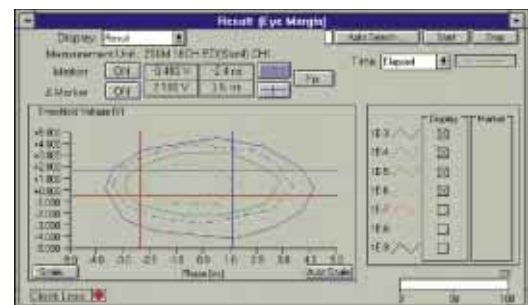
Result (Eye Margin)

Display: Result

Auto Search | Start | Stop

Measurement Unit: 250M 1ECH PDX(Sort) CH1

Marker | Off | -0.462 V | -2.4 ns | Fix

Δ Marker | Off | 2.180 V | 3.6 ns

Time: Elapsed

Threshold Voltage [V]

Phase [ns]

Scale | Auto Scale

1E-3
1E-4
1E-5
1E-6
1E-7
1E-8
1E-9

Display | Marker

Clock Loss

0 | 50 | 100